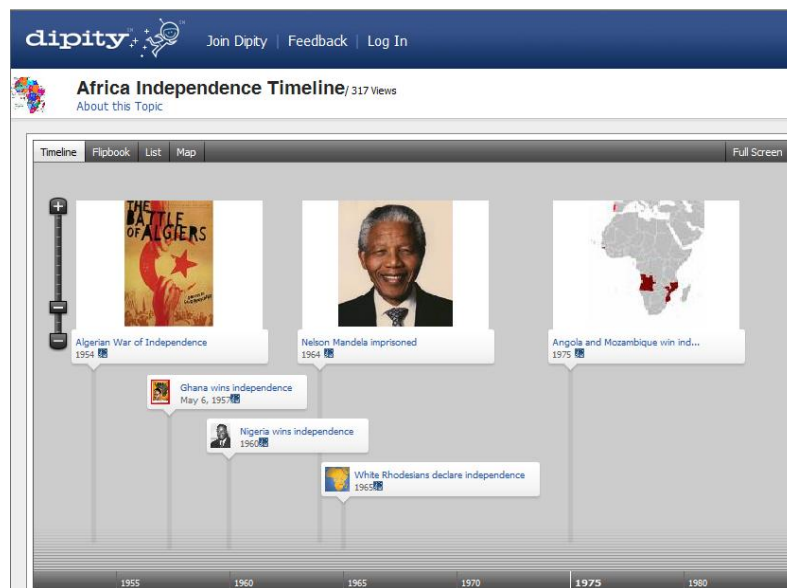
dipity Join Dipity | Feedback | Log In

Africa Independence Timeline/ 317 Views
About this Topic

Timeline Flipbook List Map Full Screen

THE BATTLE OF ALGIERS

Algerian War of Independence
1954

Nelson Mandela imprisoned
1964

Angola and Mozambique win ind...
1975

Ghana wins independence
May 6, 1957

Nigeria wins independence
1960

White Rhodesians declare independence
1965

1955 1960 1965 1970 1975 1980